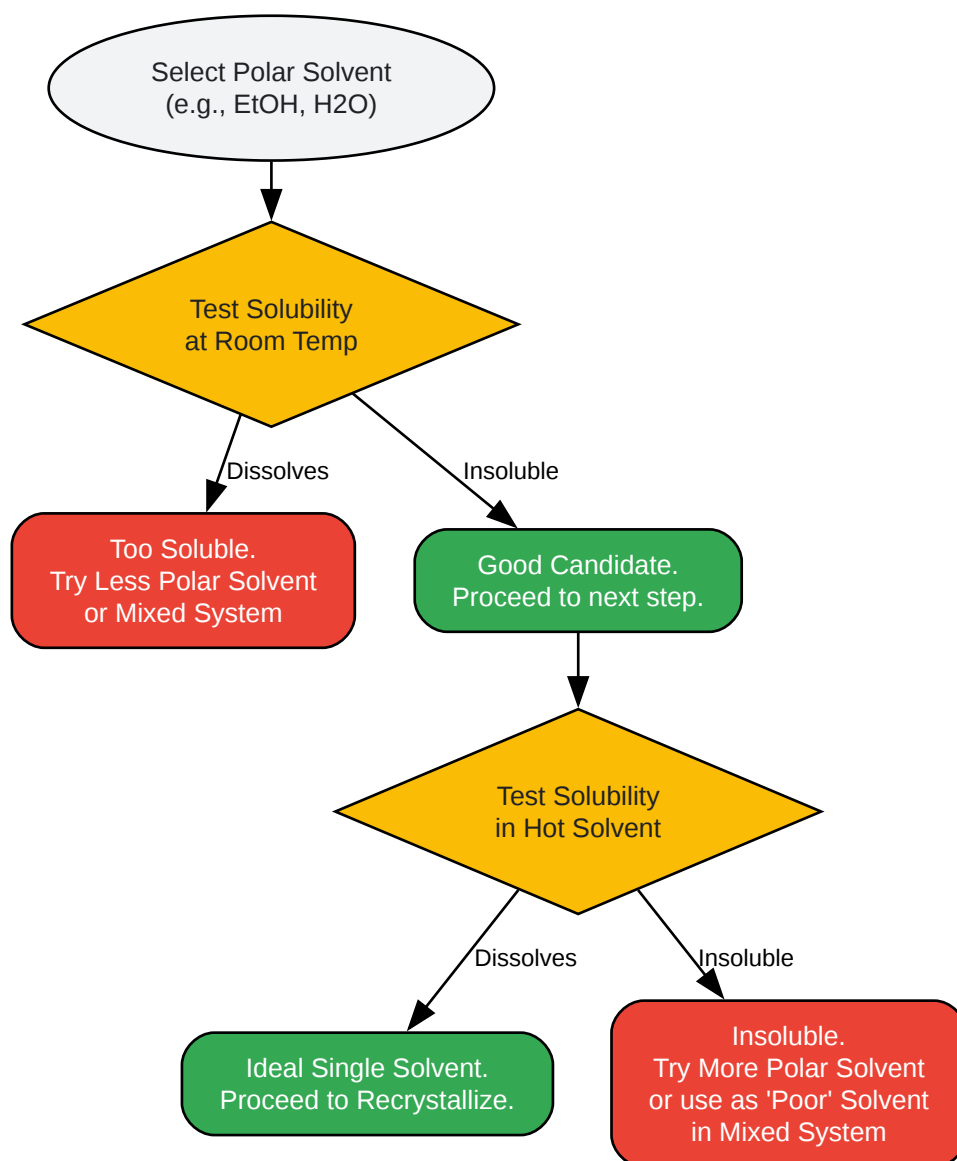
Select Polar Solvent
(e.g., EtOH, H2O)

Test Solubility
at Room Temp

Dissolves

Insoluble

Too Soluble.
Try Less Polar Solvent
or Mixed System

Good Candidate.
Proceed to next step.

Test Solubility
in Hot Solvent

Dissolves

Insoluble

Ideal Single Solvent.
Proceed to Recrystallize.

Insoluble.
Try More Polar Solvent
or use as 'Poor' Solvent
in Mixed System